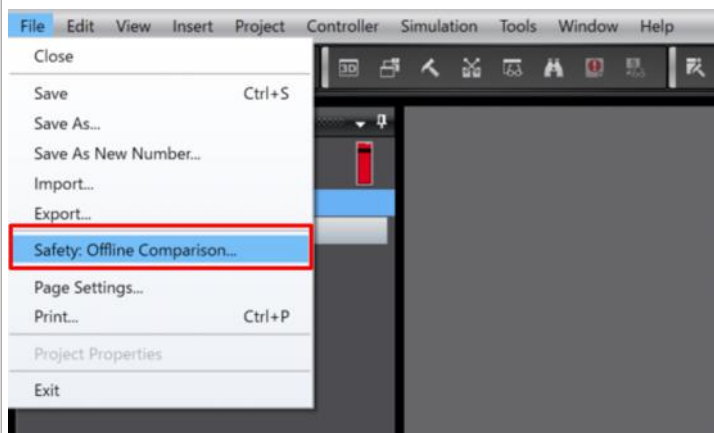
File Edit View Insert Project Controller Simulation Tools Window Help

Close

Save Ctrl+S
Save As...
Save As New Number...
Import...
Export...

Safety: Offline Comparison...

Page Settings...
Print... Ctrl+P

Project Properties

Exit